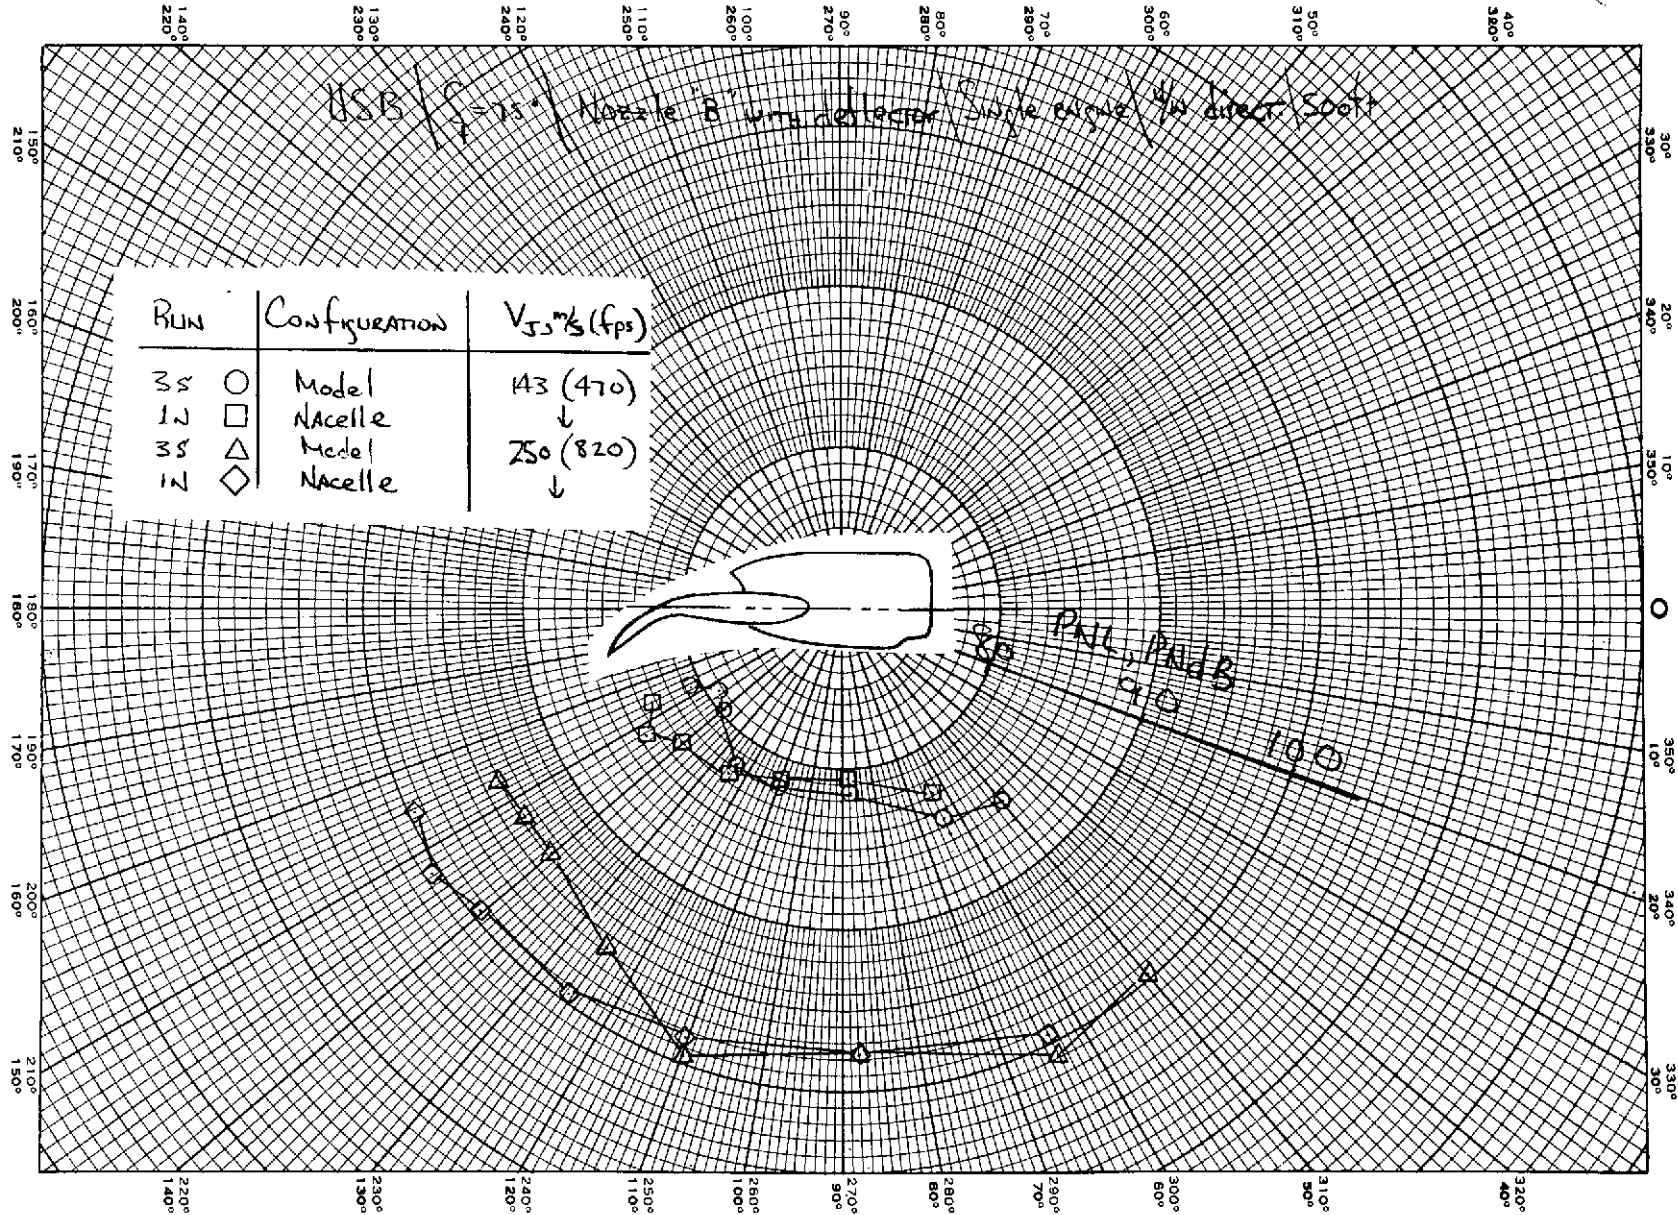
140° 220°
130° 230°
120° 240°
110° 250°
100° 260°
90° 270°
80° 280°
70° 290°
60° 300°
50° 310°
40° 320°

USB \ $\delta_f = 75°$ \ Nozzle 'B' with deflector \ Single engine \ 4w direct \ 500 ft

150° 210°
160° 200°
170° 190°
180°
170° 190°
160° 200°
150° 210°

30° 330°
20° 340°
10° 350°
0
10° 350°
20° 340°
30° 330°

| Run | Configuration | $V_J$, m/s (fps) |
|---|---|---|
| 3S ○ | Model | 143 (470) |
| 1N □ | Nacelle | ↓ |
| 3S △ | Model | 250 (820) |
| 1N ◇ | Nacelle | ↓ |

80
PNL, PNdB
90
100

140° 220°
130° 230°
120° 240°
110° 250°
100° 260°
90° 270°
80° 280°
70° 290°
60° 300°
50° 310°
40° 320°